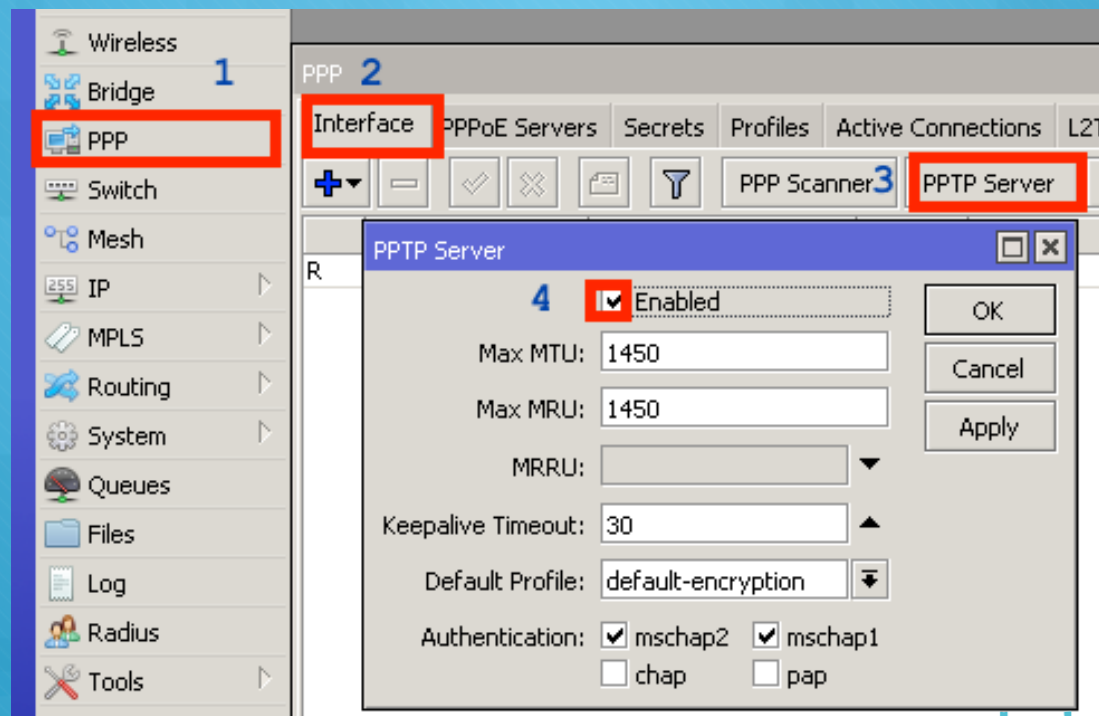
Wireless
Bridge
PPP
Switch
Mesh
IP
MPLS
Routing
System
Queues
Files
Log
Radius
Tools

1

PPP 2

Interface
PPPoE Servers
Secrets
Profiles
Active Connections
L2T

PPP Scanner 3
PPTP Server

R

PPTP Server

4
Enabled
Max MTU: 1450
Max MRU: 1450
MRRU:
Keepalive Timeout: 30
Default Profile: default-encryption
Authentication: mschap2 mschap1
chap pap

OK
Cancel
Apply